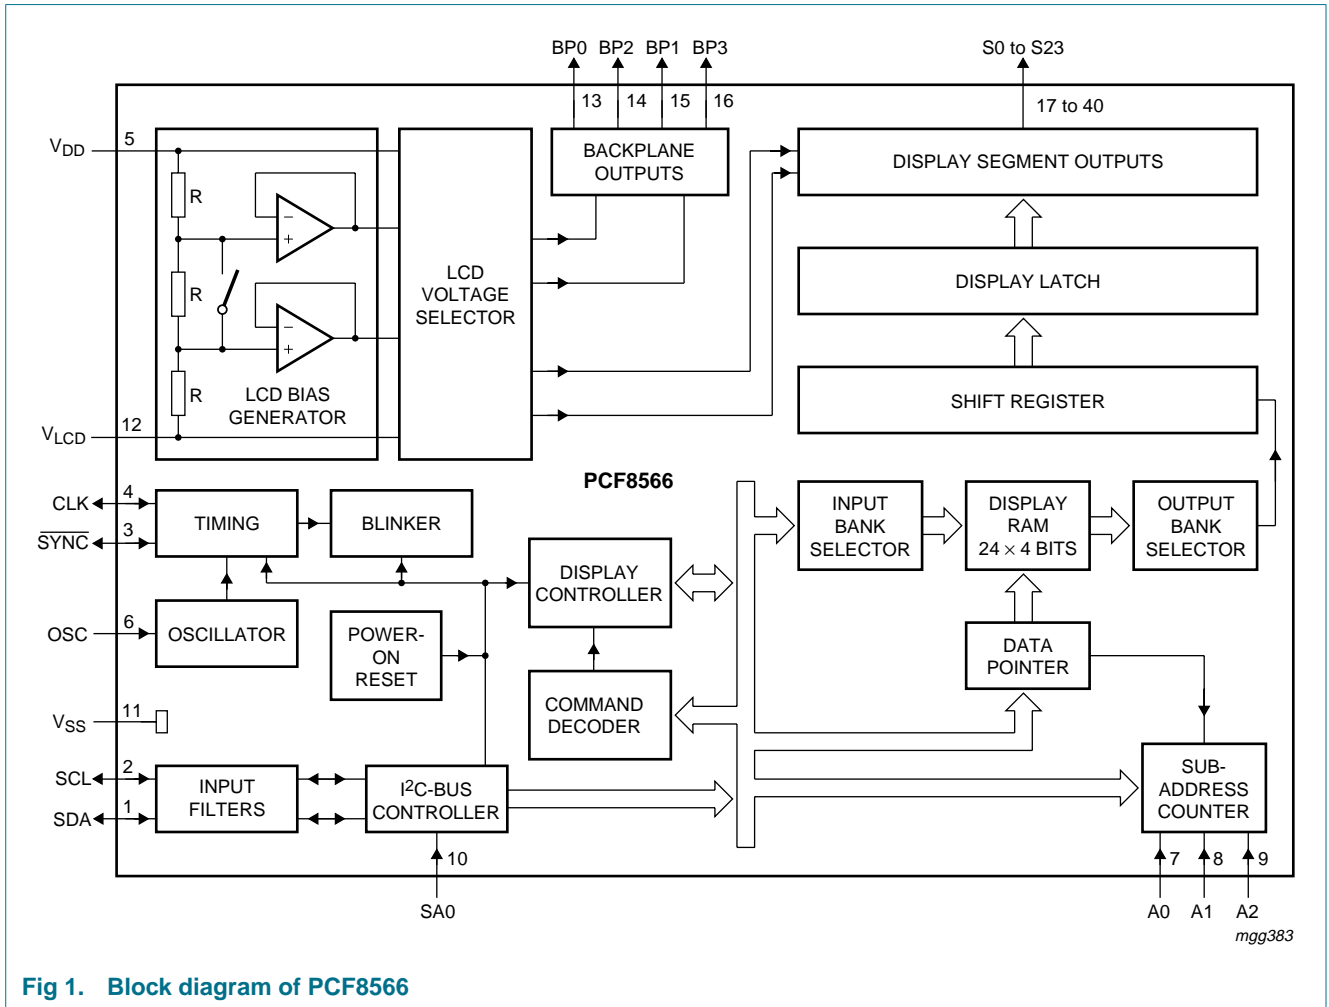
BP0 BP2 BP1 BP3

13 14 15 16

S0 to S23

17 to 40

$V_{DD}$ 5

R

R

R

LCD BIAS GENERATOR

$V_{LCD}$ 12

LCD VOLTAGE SELECTOR

BACKPLANE OUTPUTS

DISPLAY SEGMENT OUTPUTS

DISPLAY LATCH

SHIFT REGISTER

PCF8566

CLK 4

$\overline{SYNC}$ 3

TIMING

BLINKER

OSC 6

OSCILLATOR

POWER-ON RESET

DISPLAY CONTROLLER

COMMAND DECODER

INPUT BANK SELECTOR

DISPLAY RAM 24 × 4 BITS

OUTPUT BANK SELECTOR

DATA POINTER

$V_{SS}$ 11

SCL 2

SDA 1

INPUT FILTERS

I$^2$C-BUS CONTROLLER

10

SA0

SUB-ADDRESS COUNTER

7 8 9

A0 A1 A2

mgg383

Fig 1. Block diagram of PCF8566